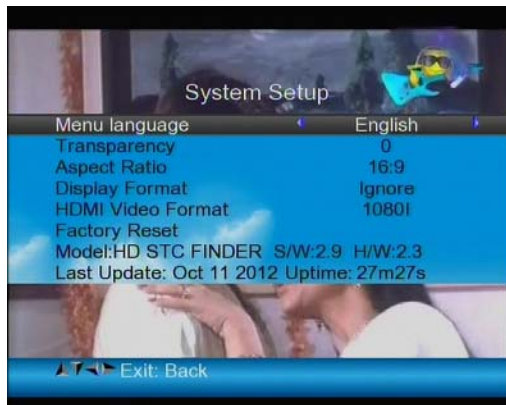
System Setup

| | |
|---|---|
| Menu language | English |
| Transparency | 0 |
| Aspect Ratio | 16:9 |
| Display Format | Ignore |
| HDMI Video Format | 1080I |
| Factory Reset | |

Model:HD STC FINDER S/W:2.9 H/W:2.3
Last Update: Oct 11 2012 Uptime: 27m27s

Exit: Back